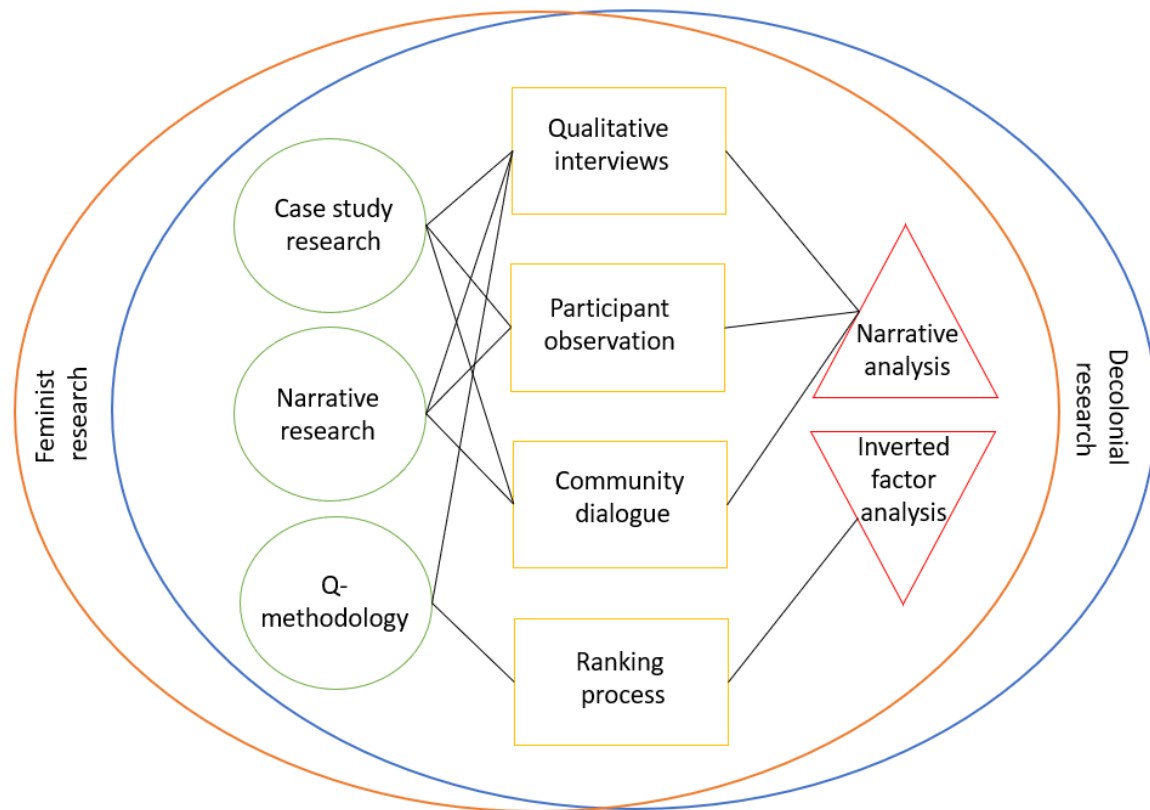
Feminist research

Case study research

Narrative research

Q-methodology

Qualitative interviews

Participant observation

Community dialogue

Ranking process

Narrative analysis

Inverted factor analysis

Decolonial research